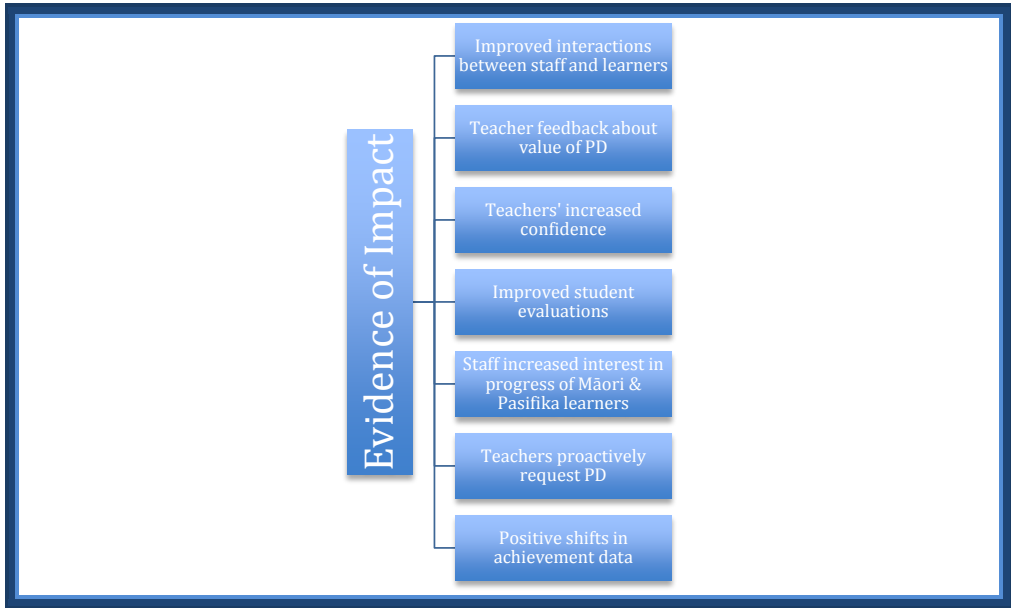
Evidence of Impact

Improved interactions between staff and learners

Teacher feedback about value of PD

Teachers' increased confidence

Improved student evaluations

Staff increased interest in progress of Māori & Pasifika learners

Teachers proactively request PD

Positive shifts in achievement data